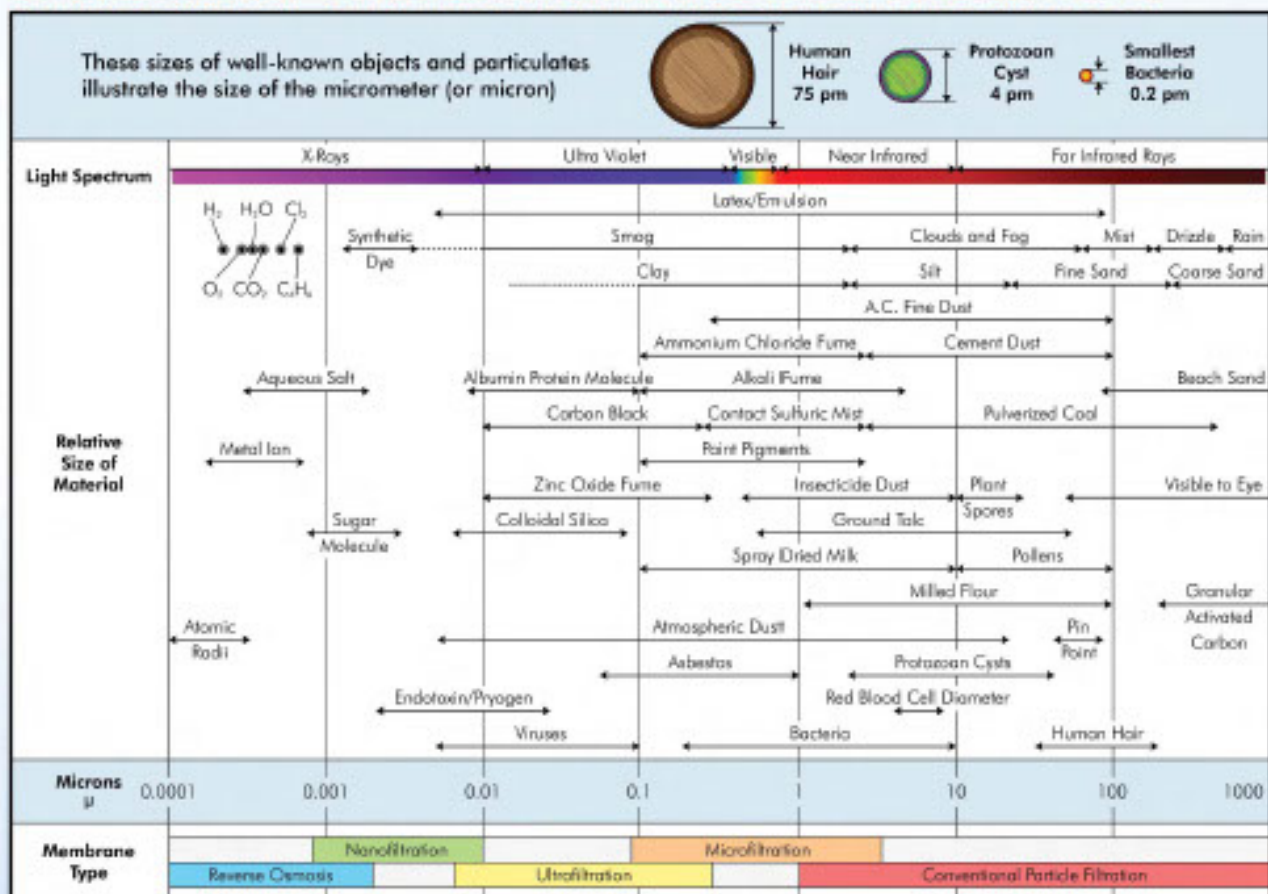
These sizes of well-known objects and particulates illustrate the size of the micrometer (or micron)

Human Hair 75 pm

Protozoan Cyst 4 pm

Smallest Bacteria 0.2 pm

Light Spectrum

X-Rays | Ultra Violet | Visible | Near Infrared | Far Infrared Rays

Relative Size of Material

$H_2$ $H_2O$ $Cl_2$
$O_3$ $CO_2$ $C_3H_8$

Latex/Emulsion
Synthetic Dye
Smog
Clouds and Fog
Mist
Drizzle
Rain
Clay
Silt
Fine Sand
Coarse Sand
A.C. Fine Dust
Ammonium Chloride Fume
Cement Dust
Aqueous Salt
Albumin Protein Molecule
Alkali Fume
Beach Sand
Carbon Black
Contact Sulfuric Mist
Pulverized Coal
Metal Ion
Paint Pigments
Zinc Oxide Fume
Insecticide Dust
Plant Spores
Visible to Eye
Sugar Molecule
Colloidal Silica
Ground Talc
Spray Dried Milk
Pollens
Milled Flour
Granular Activated Carbon
Atomic Radii
Atmospheric Dust
Pin Point
Asbestos
Protozoan Cysts
Endotoxin/Pyrogen
Red Blood Cell Diameter
Viruses
Bacteria
Human Hair

Microns μ
0.0001 | 0.001 | 0.01 | 0.1 | 1 | 10 | 100 | 1000

Membrane Type
Nanofiltration
Microfiltration
Reverse Osmosis
Ultrafiltration
Conventional Particle Filtration